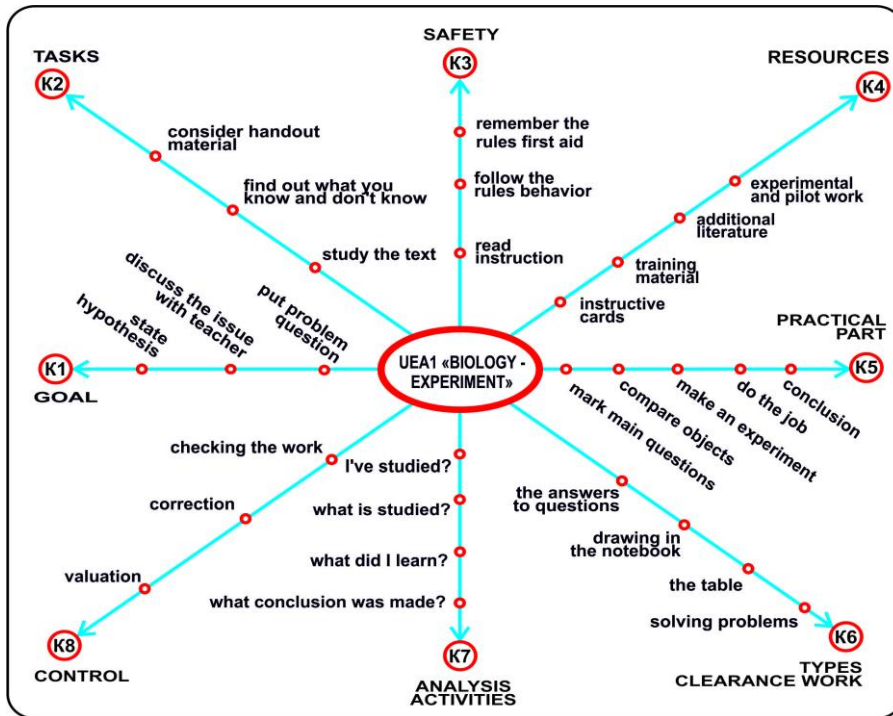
SAFETY
K3

TASKS
K2

RESOURCES
K4

consider handout material

find out what you know and don't know

study the text

remember the rules first aid

follow the rules behavior

read instruction

experimental and pilot work

additional literature

training material

instructive cards

discuss the issue with teacher

state hypothesis

put problem question

K1
GOAL

UEA1 «BIOLOGY - EXPERIMENT»

PRACTICAL PART
K5

conclusion

do the job

make an experiment

compare objects

mark main questions

checking the work

I've studied?

what is studied?

what did I learn?

what conclusion was made?

correction

valuation

the answers to questions

drawing in the notebook

the table

solving problems

K8
CONTROL

K7
ANALYSIS ACTIVITIES

K6
TYPES CLEARANCE WORK